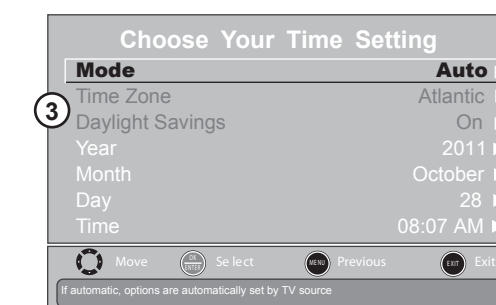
Choose Your Time Setting

Mode Auto
3
Time Zone Atlantic
Daylight Savings On
Year 2011
Month October
Day 28
Time 08:07 AM

Move
OK ENTER Se lect
MENU Previous
EXIT Exit

If automatic, options are automatically set by TV source